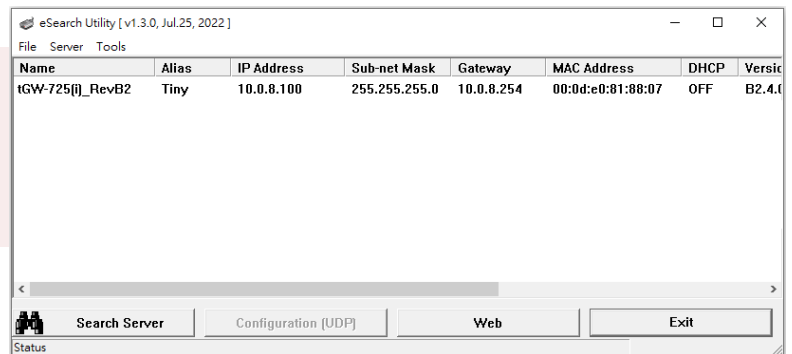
eSearch Utility [ v1.3.0, Jul.25, 2022 ]

File Server Tools

| Name | Alias | IP Address | Sub-net Mask | Gateway | MAC Address | DHCP | Versi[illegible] |
|---|---|---|---|---|---|---|---|
| tGW-725(i)_RevB2 | Tiny | 10.0.8.100 | 255.255.255.0 | 10.0.8.254 | 00:0d:e0:81:88:07 | OFF | B2.4.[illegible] |

Search Server

Configuration (UDP)

Web

Exit

Status